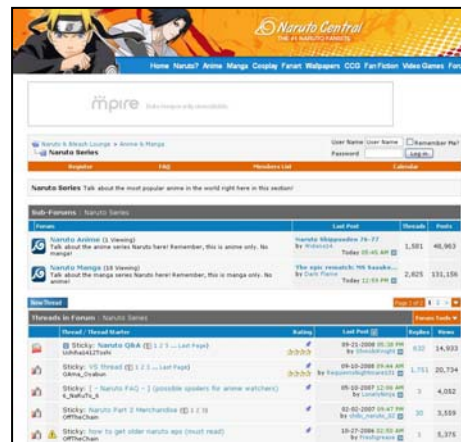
Naruto Central
THE #1 NARUTO FANSITE

Home Naruto? Anime Manga Cosplay Fanart Wallpapers CCG Fan Fiction Video Games Foru

mpire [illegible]

Naruto & Bleach Lounge > Anime & Manga
Naruto Series

User Name User Name Remember Me?
Password Log in

Register FAQ Members List Calendar

Naruto Series Talk about the most popular anime in the world right here in this section!

Sub-Forums : Naruto Series

| Forum | Last Post | Threads | Posts |
|---|---|---|---|
| Naruto Anime (1 Viewing) Talk about the anime series Naruto here! Remember, this is anime only. No manga! | Naruto Shippuuden 76-77 by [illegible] Today 05:45 AM | 1,581 | 46,963 |
| Naruto Manga (18 Viewing) Talk about the manga series Naruto here! Remember, this is manga only. No anime! | The epic rematch: 98 Sasuke... by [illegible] Today 12:59 PM | 2,825 | 131,156 |

New Thread

Page 1 of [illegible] 1 2 >

Threads in Forum : Naruto Series

Forum Tools

| Thread / Thread Starter | Rating | Last Post | Replies | Views |
|---|---|---|---|---|
| Sticky: Naruto Q&A (1 2 3 ... Last Page) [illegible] | | 09-21-2008 05:38 PM by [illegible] | 630 | 14,933 |
| Sticky: VS thread (1 2 3 ... Last Page) GAma_Ovabun | | 09-10-2008 09:44 AM by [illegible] | 1,751 | 20,734 |
| Sticky: [ ~ Naruto FAQ ~ ] (possible spoilers for anime watchers) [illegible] | | 05-10-2007 12:46 AM by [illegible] | 1 | 4,052 |
| Sticky: Naruto Part 2 Merchandise (1 2 3) OffTheChain | | 02-02-2007 05:47 PM by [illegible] | 30 | 3,559 |
| Sticky: how to get older naruto eps (must read) OffTheChain | | 10-27-2006 02:50 AM by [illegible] | 1 | 3,375 |